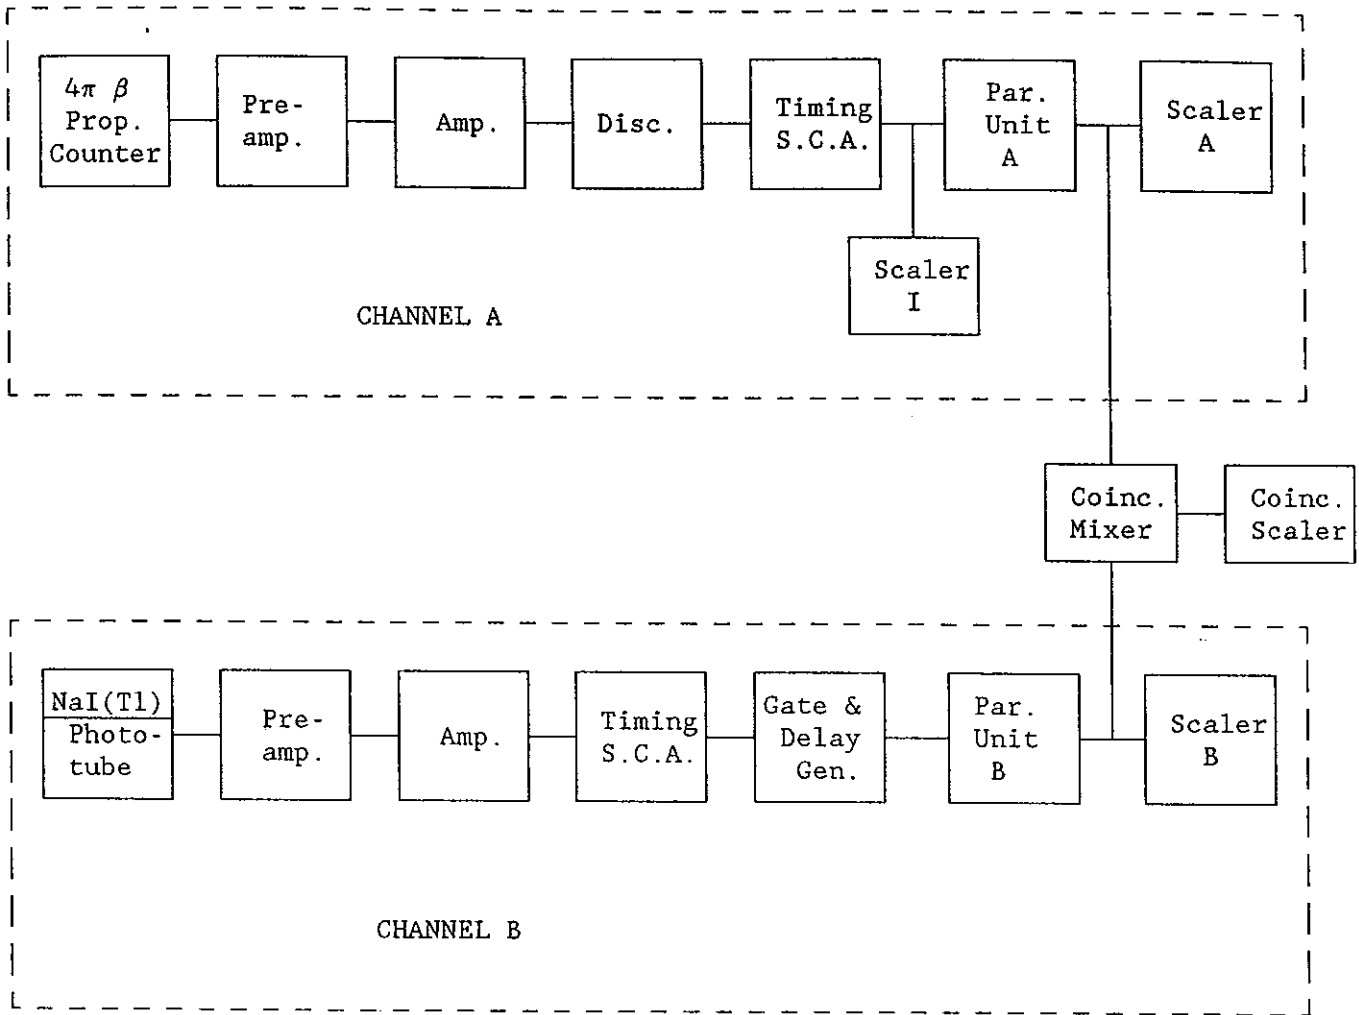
$4\pi\ \beta$ Prop. Counter

Pre-amp.

Amp.

Disc.

Timing S.C.A.

Par. Unit A

Scaler A

Scaler I

CHANNEL A

Coinc. Mixer

Coinc. Scaler

NaI(Tl) Phototube

Pre-amp.

Amp.

Timing S.C.A.

Gate & Delay Gen.

Par. Unit B

Scaler B

CHANNEL B